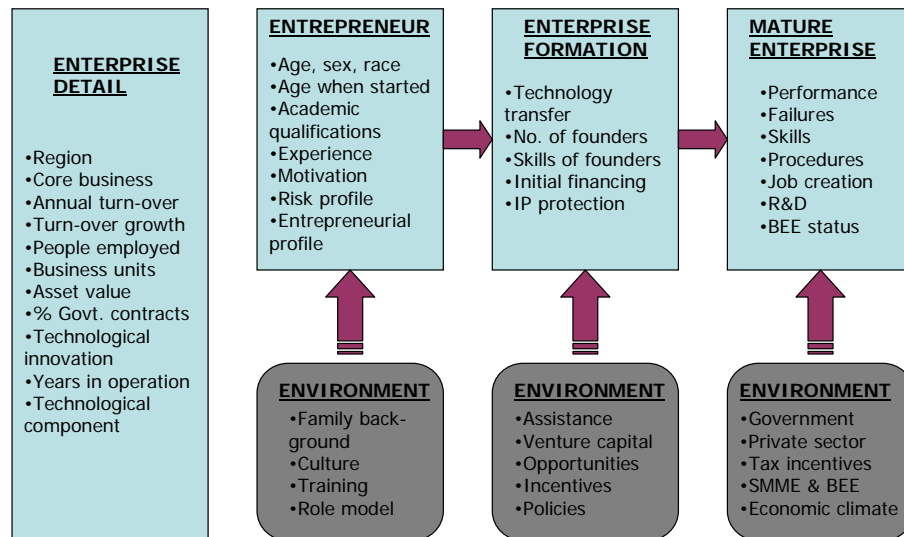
ENTERPRISE DETAIL

•Region
•Core business
•Annual turn-over
•Turn-over growth
•People employed
•Business units
•Asset value
•% Govt. contracts
•Technological innovation
•Years in operation
•Technological component

ENTREPRENEUR

•Age, sex, race
•Age when started
•Academic qualifications
•Experience
•Motivation
•Risk profile
•Entrepreneurial profile

ENTERPRISE FORMATION

•Technology transfer
•No. of founders
•Skills of founders
•Initial financing
•IP protection

MATURE ENTERPRISE

•Performance
•Failures
•Skills
•Procedures
•Job creation
•R&D
•BEE status

ENVIRONMENT

•Family background
•Culture
•Training
•Role model

ENVIRONMENT

•Assistance
•Venture capital
•Opportunities
•Incentives
•Policies

ENVIRONMENT

•Government
•Private sector
•Tax incentives
•SMME & BEE
•Economic climate